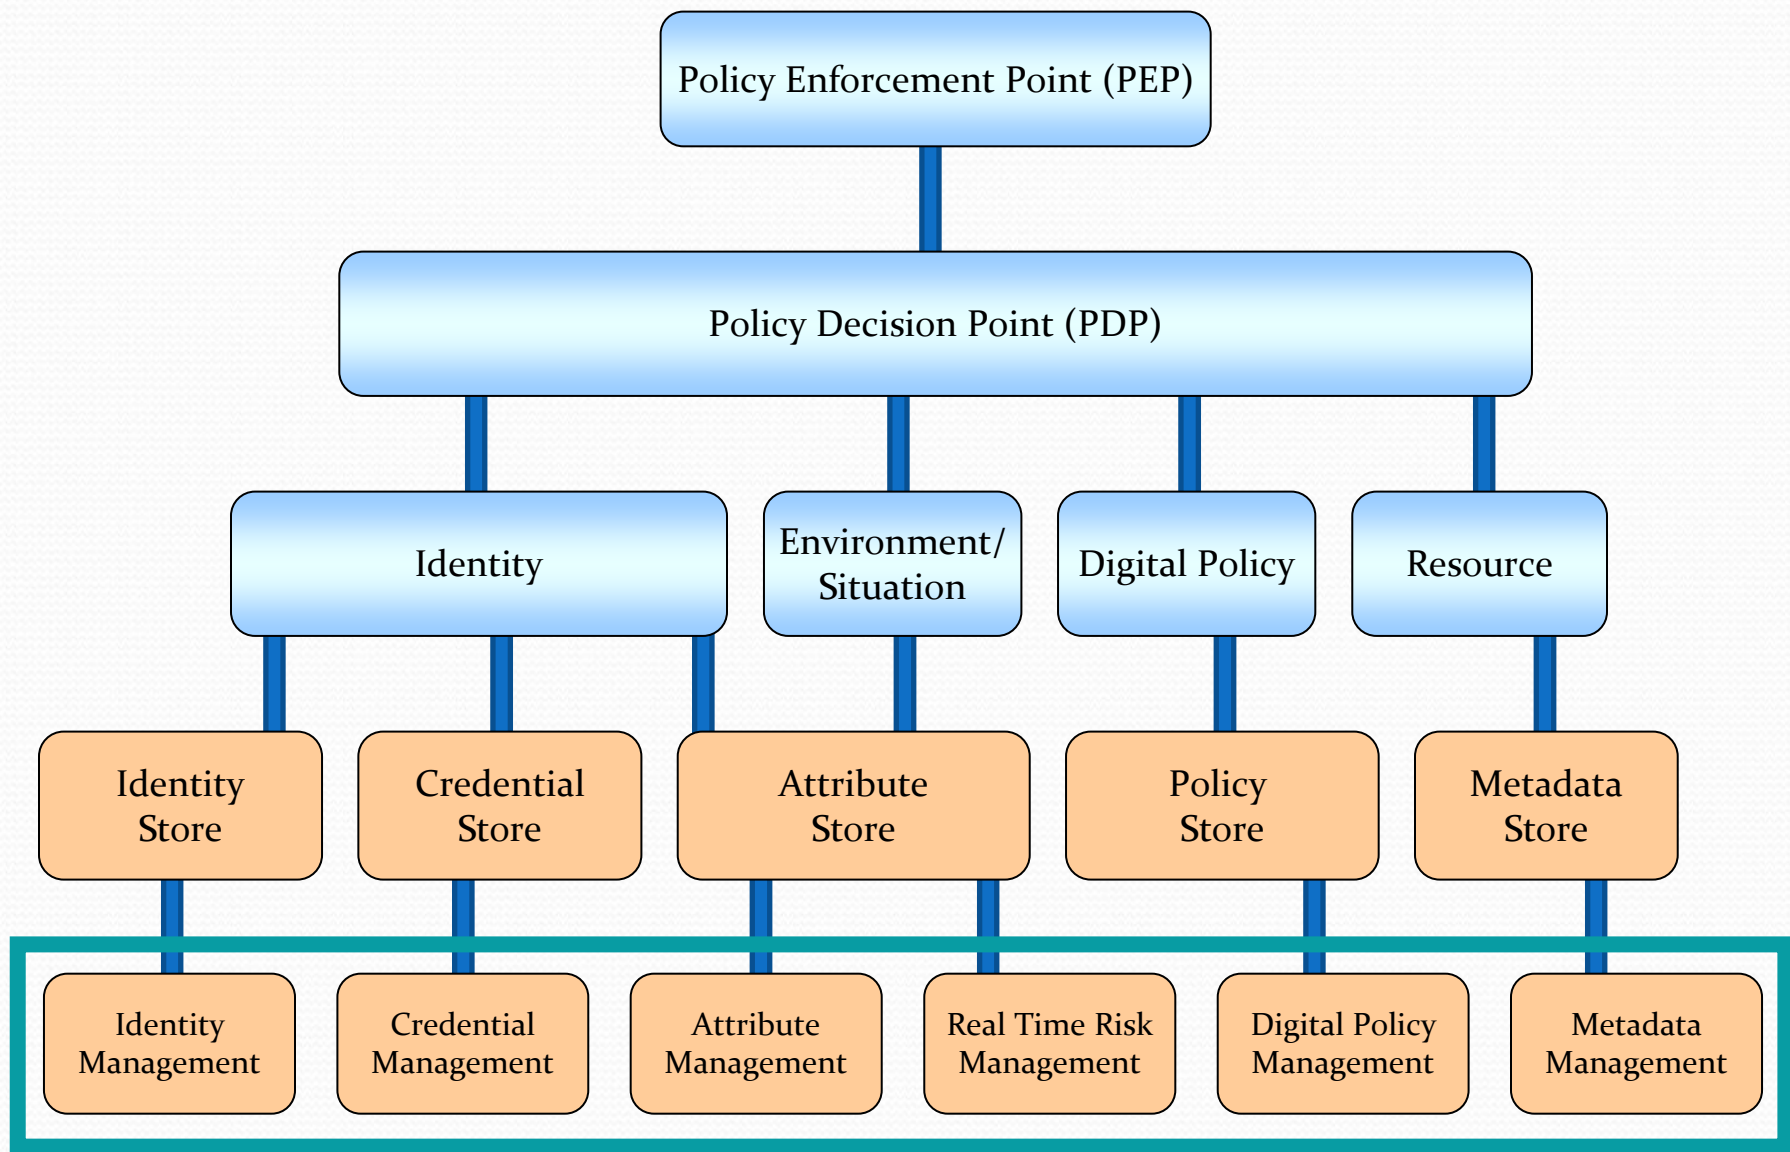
Policy Enforcement Point (PEP)

Policy Decision Point (PDP)

Identity

Environment/ Situation

Digital Policy

Resource

Identity Store

Credential Store

Attribute Store

Policy Store

Metadata Store

Identity Management

Credential Management

Attribute Management

Real Time Risk Management

Digital Policy Management

Metadata Management